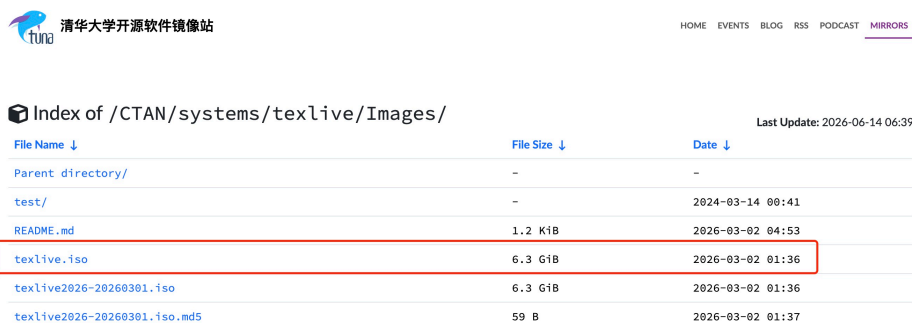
tuna 清华大学开源软件镜像站

HOME EVENTS BLOG RSS PODCAST MIRRORS

Index of /CTAN/systems/texlive/Images/

Last Update: 2026-06-14 06:39

| File Name ↓ | File Size ↓ | Date ↓ |
|---|---|---|
| Parent directory/ | - | - |
| test/ | - | 2024-03-14 00:41 |
| README.md | 1.2 KiB | 2026-03-02 04:53 |
| texlive.iso | 6.3 GiB | 2026-03-02 01:36 |
| texlive2026-20260301.iso | 6.3 GiB | 2026-03-02 01:36 |
| texlive2026-20260301.iso.md5 | 59 B | 2026-03-02 01:37 |